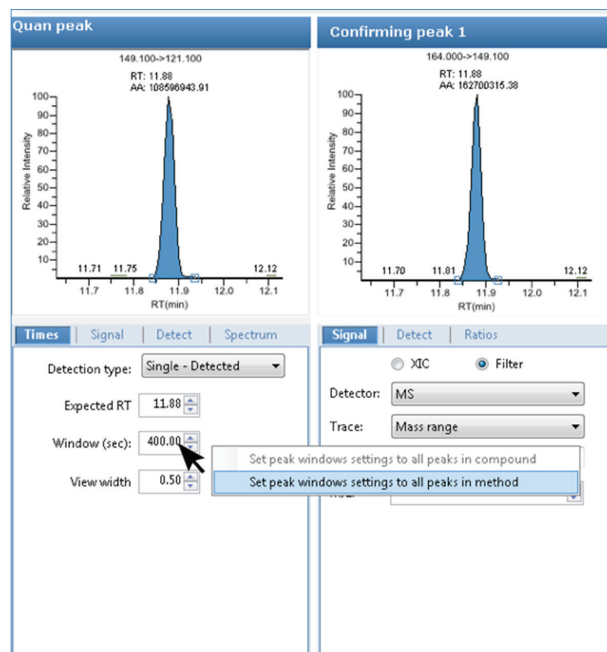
Quan peak

149.100->121.100
RT: 11.88
AA: 108596943.91

100
90
80
70
60
50
40
30
20
10

Relative Intensity

11.71
11.75
12.12

11.7 11.8 11.9 12.0 12.1
RT(min)

Confirming peak 1

164.000->149.100
RT: 11.88
AA: 162700315.38

100
90
80
70
60
50
40
30
20
10

Relative Intensity

11.70
11.81
12.12

11.7 11.8 11.9 12.0 12.1
RT(min)

Times | Signal | Detect | Spectrum

Detection type: Single - Detected

Expected RT 11.88

Window (sec): 400.00

View width 0.50

Signal | Detect | Ratios

XIC Filter

Detector: MS

Trace: Mass range

Set peak windows settings to all peaks in compound

Set peak windows settings to all peaks in method